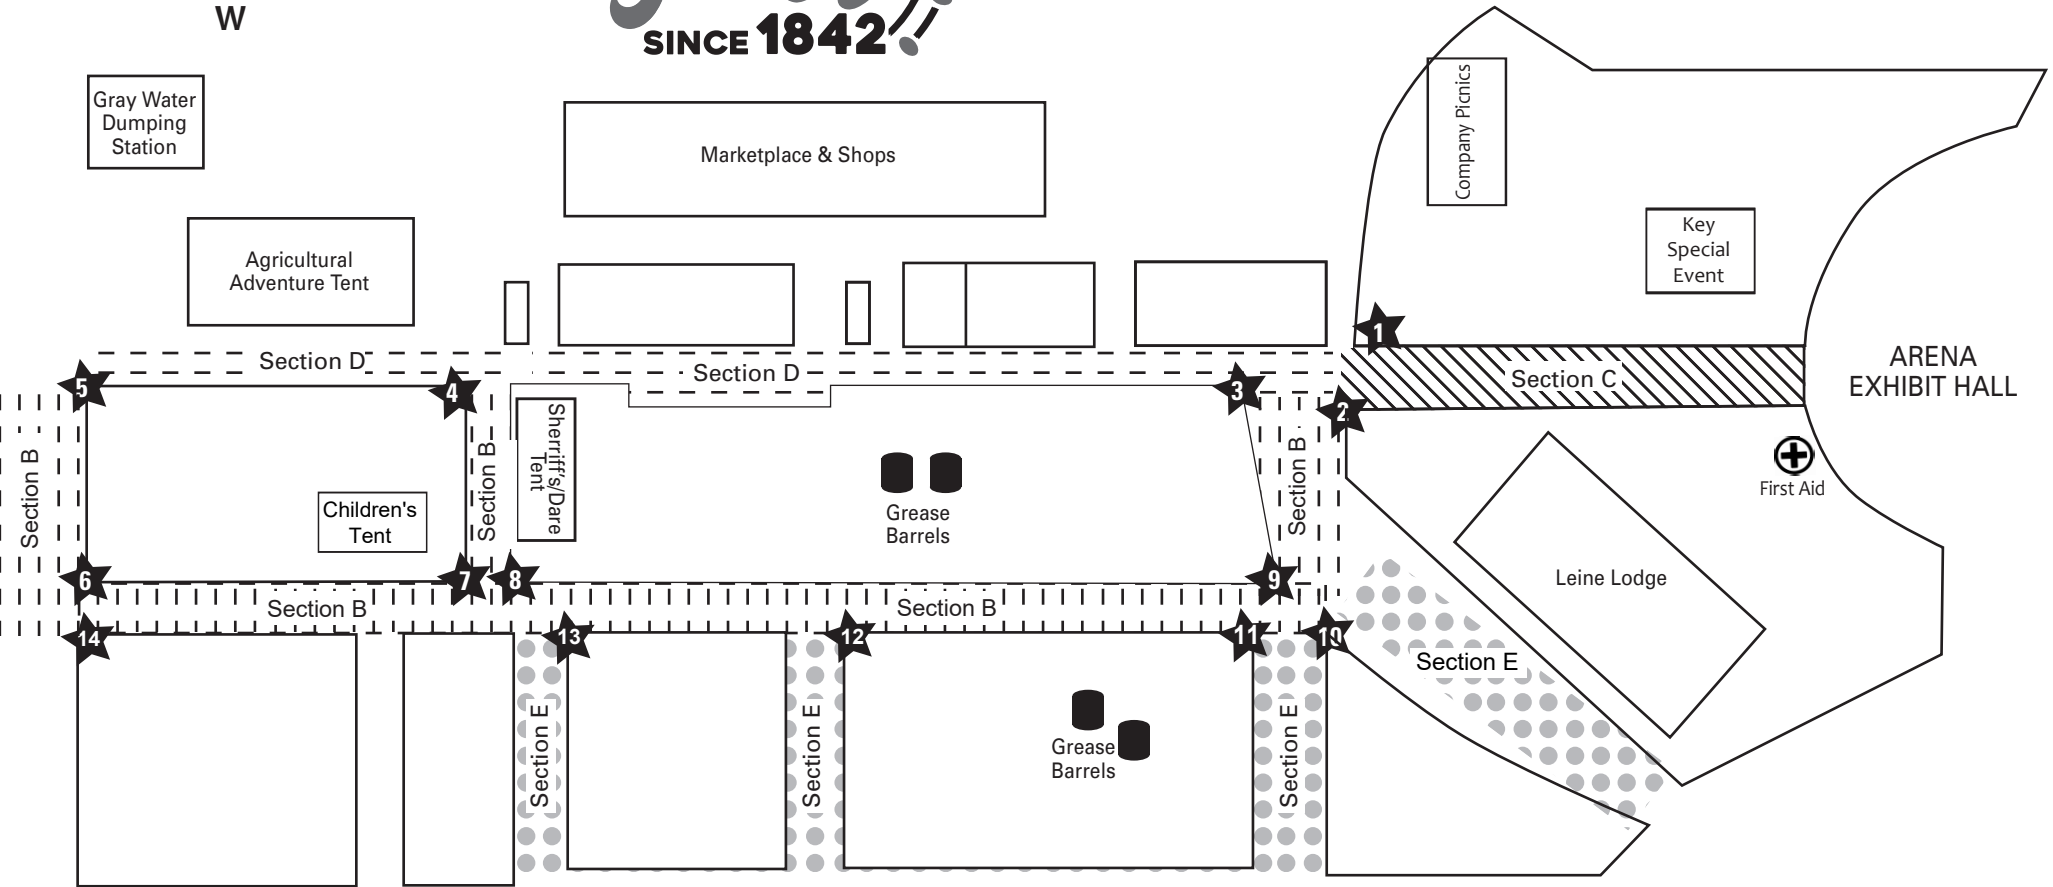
W

SINCE 1842

Gray Water Dumping Station

Marketplace & Shops

Company Picnics

Key Special Event

Agricultural Adventure Tent

1

Section D

Section D

ARENA EXHIBIT HALL

Section C

5

4

3

2

Section B

Section B

Sherriff's/Dare Tent

Section B

First Aid

Children's Tent

Grease Barrels

6

7

8

9

Leine Lodge

Section B

Section B

14

13

12

11

10

Section E

Section E

Section E

Section E

Grease Barrels